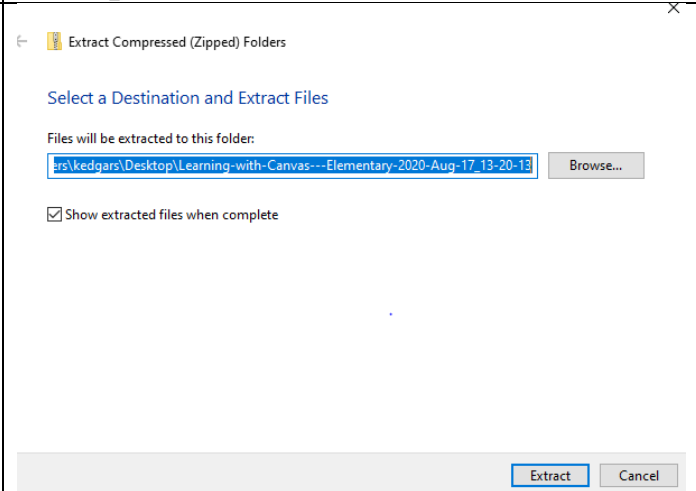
Extract Compressed (Zipped) Folders

Select a Destination and Extract Files

Files will be extracted to this folder:

ers\kedgars\Desktop\Learning-with-Canvas---Elementary-2020-Aug-17_13-20-13

Browse...

Show extracted files when complete

Extract

Cancel